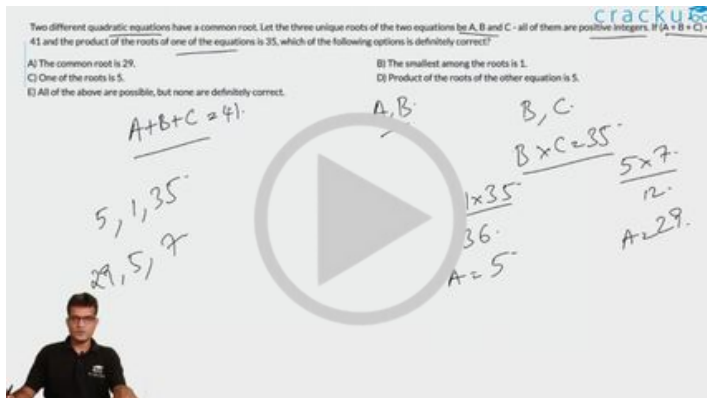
Two different quadratic equations have a common root. Let the three unique roots of the two equations be A, B and C - all of them are positive integers. If (A + B + C) = 41 and the product of the roots of one of the equations is 35, which of the following options is definitely correct?

A) The common root is 29.
B) The smallest among the roots is 1.
C) One of the roots is 5.
D) Product of the roots of the other equation is 5.
E) All of the above are possible, but none are definitely correct.

cracku

$A+B+C=41$

5, 1, 35

29, 5, 7

A, B

B, C

$B \times C = 35$

$1 \times 35$

36

$A = 5$

$5 \times 7$

12

$A = 29$